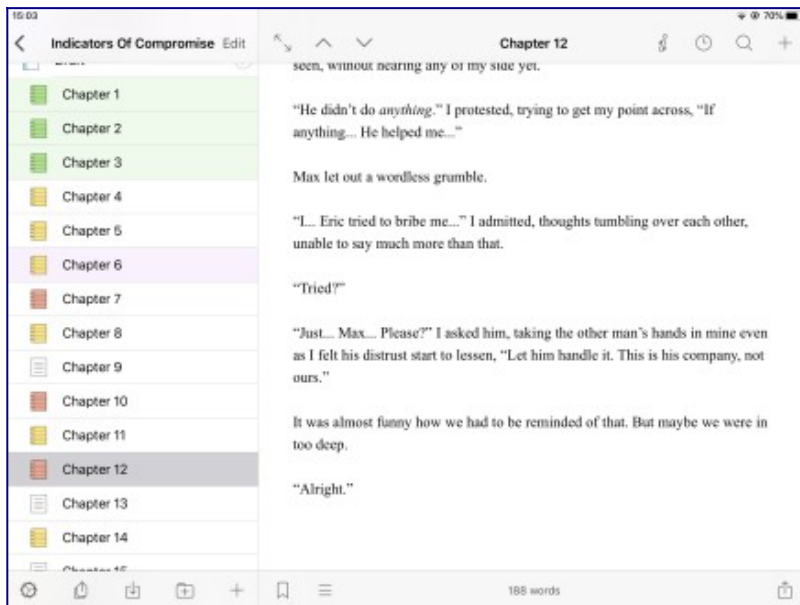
15:03

70%

Indicators Of Compromise Edit

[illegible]

Chapter 1

Chapter 2

Chapter 3

Chapter 4

Chapter 5

Chapter 6

Chapter 7

Chapter 8

Chapter 9

Chapter 10

Chapter 11

Chapter 12

Chapter 13

Chapter 14

Chapter 15

Chapter 12

seen, without hearing any of my side yet.

“He didn’t do *anything*.” I protested, trying to get my point across, “If anything... He helped me...”

Max let out a wordless grumble.

“I... Eric tried to bribe me...” I admitted, thoughts tumbling over each other, unable to say much more than that.

“Tried?”

“Just... Max... Please?” I asked him, taking the other man’s hands in mine even as I felt his distrust start to lessen, “Let him handle it. This is his company, not ours.”

It was almost funny how we had to be reminded of that. But maybe we were in too deep.

“Alright.”

188 words